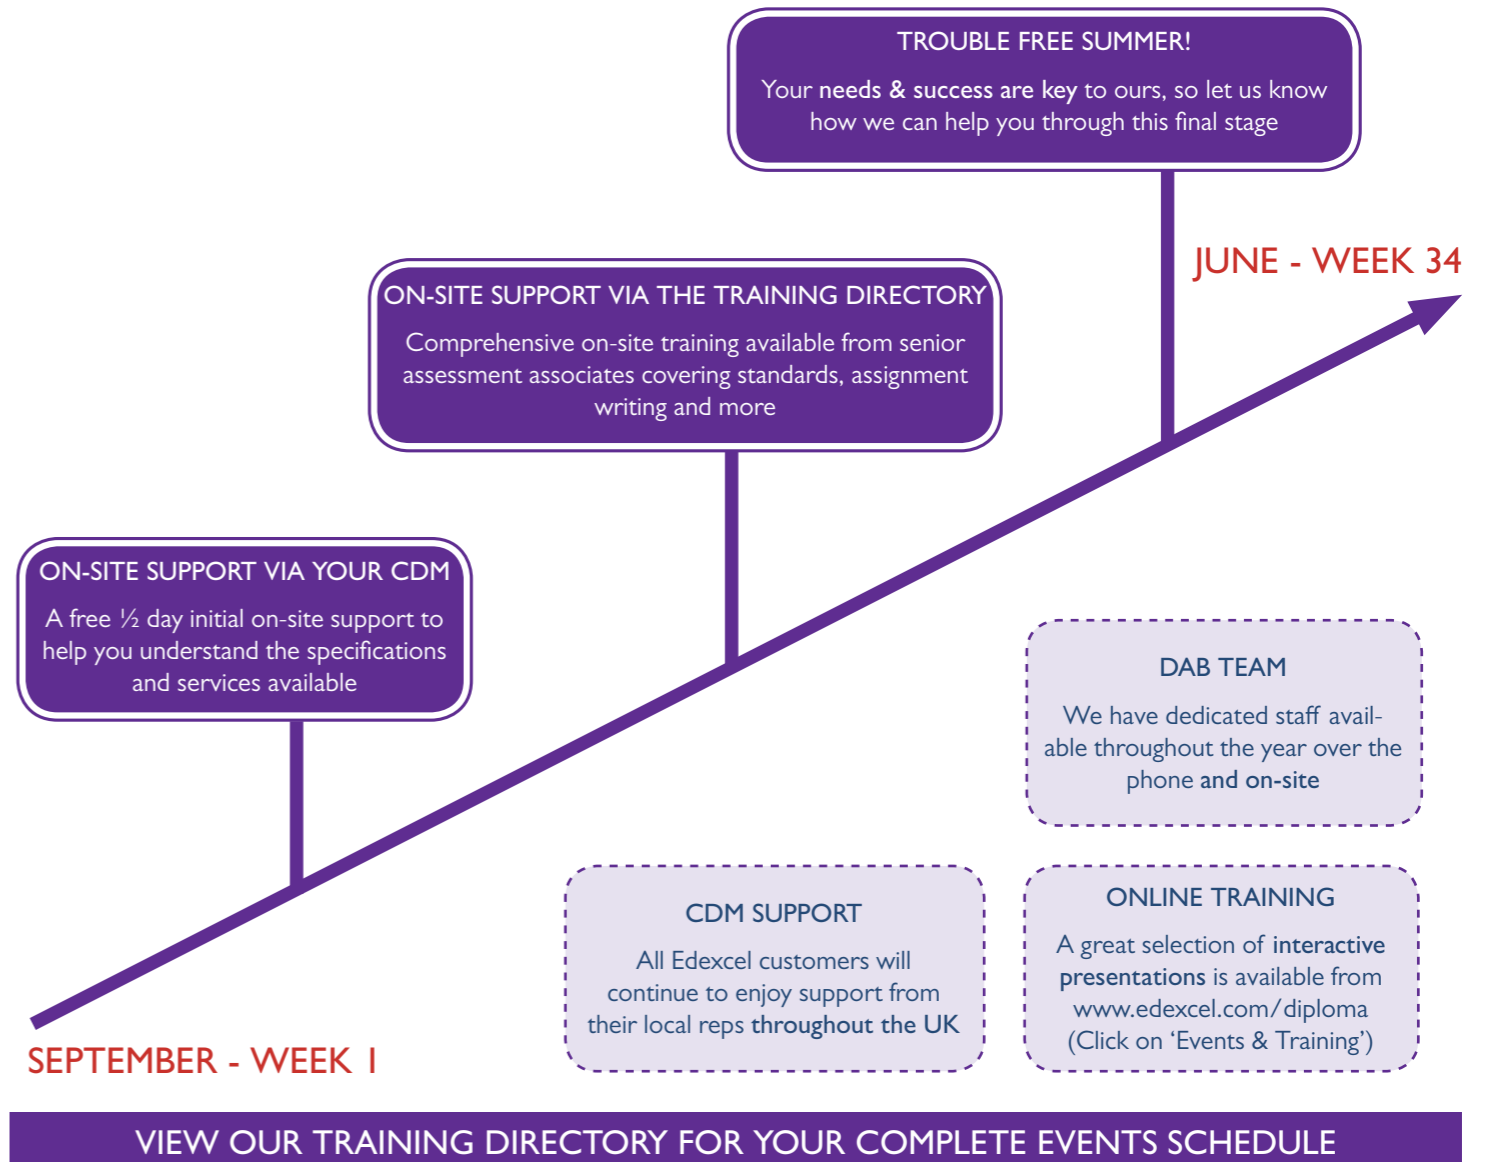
TROUBLE FREE SUMMER!

Your needs & success are key to ours, so let us know how we can help you through this final stage

JUNE - WEEK 34

ON-SITE SUPPORT VIA THE TRAINING DIRECTORY

Comprehensive on-site training available from senior assessment associates covering standards, assignment writing and more

ON-SITE SUPPORT VIA YOUR CDM

A free ½ day initial on-site support to help you understand the specifications and services available

DAB TEAM

We have dedicated staff available throughout the year over the phone and on-site

CDM SUPPORT

All Edexcel customers will continue to enjoy support from their local reps throughout the UK

ONLINE TRAINING

A great selection of interactive presentations is available from www.edexcel.com/diploma (Click on 'Events & Training')

SEPTEMBER - WEEK 1

VIEW OUR TRAINING DIRECTORY FOR YOUR COMPLETE EVENTS SCHEDULE